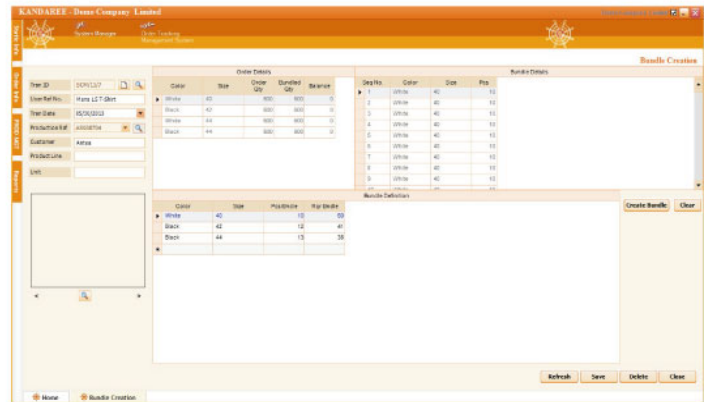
KANDAREE - Demo Company Limited

System Manager

Order Tracking Management System

Bundle Creation

Trn ID | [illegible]
User Ref No. | Mens LS T-Shirt
Tran Date | 05/05/2013
Production Ref | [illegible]
Customer | Asitas
Product Line |
Unit |

Order Details

| | Color | Size | Order Qty | Bundled Qty | Balance |
|---|---|---|---|---|---|
| ▸ | White | 40 | 600 | 600 | 0 |
| | Black | 42 | 600 | 600 | 0 |
| | White | 44 | 600 | 600 | 0 |
| | Black | 44 | 600 | 600 | 0 |

Bundle Details

| | Seq No. | Color | Size | Pcs |
|---|---|---|---|---|
| ▸ | 1 | White | 40 | 10 |
| | 2 | White | 40 | 10 |
| | 3 | White | 40 | 10 |
| | 4 | White | 40 | 10 |
| | 5 | White | 40 | 10 |
| | 6 | White | 40 | 10 |
| | 7 | White | 40 | 10 |
| | 8 | White | 40 | 10 |
| | 9 | White | 40 | 10 |

Bundle Definition

| | Color | Size | Pcs/Bndle | No Bndle |
|---|---|---|---|---|
| ▸ | White | 40 | 10 | 59 |
| | Black | 42 | 12 | 41 |
| | Black | 44 | 13 | 38 |
| * | | | | |

Create Bundle | Clear

Refresh | Save | Delete | Close

Home | Bundle Creation

Store Info | Order Info | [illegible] | Reports